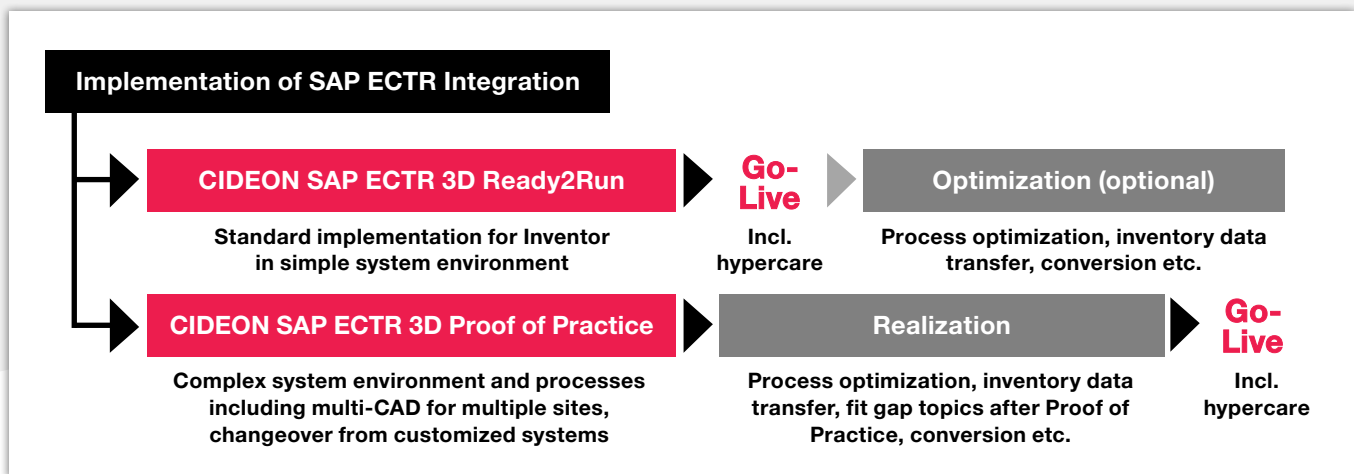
Implementation of SAP ECTR Integration

CIDEON SAP ECTR 3D Ready2Run

Standard implementation for Inventor in simple system environment

Go-Live

Incl. hypercare

Optimization (optional)

Process optimization, inventory data transfer, conversion etc.

CIDEON SAP ECTR 3D Proof of Practice

Complex system environment and processes including multi-CAD for multiple sites, changeover from customized systems

Realization

Process optimization, inventory data transfer, fit gap topics after Proof of Practice, conversion etc.

Go-Live

Incl. hypercare